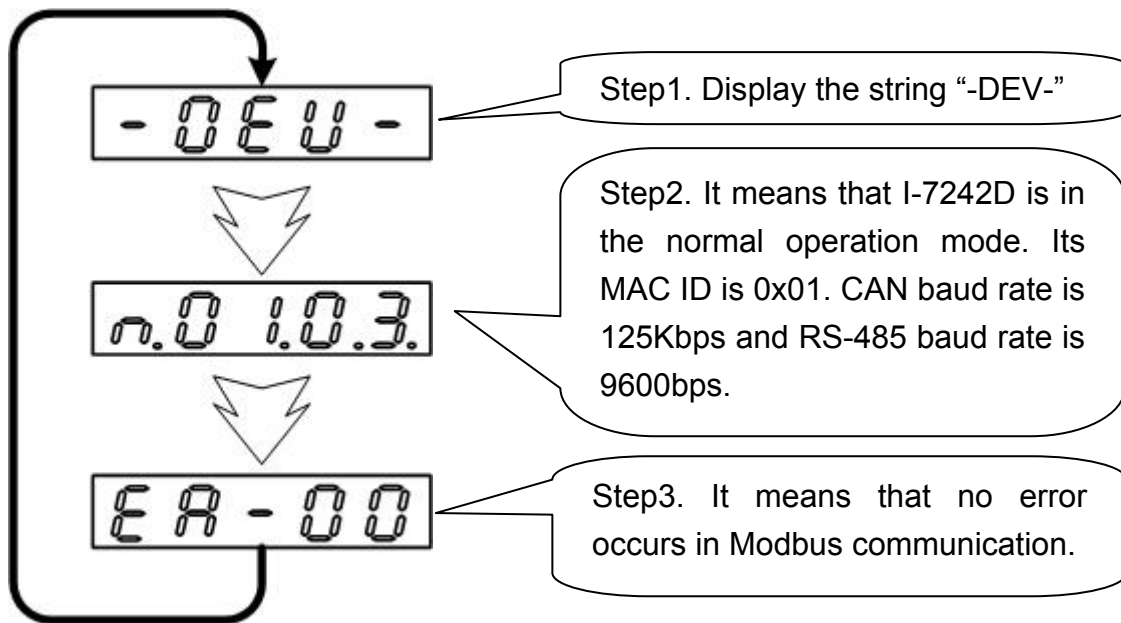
- DEU -

n.0 1.0 3.

EA - 00

Step1. Display the string "-DEV-"

Step2. It means that I-7242D is in the normal operation mode. Its MAC ID is 0x01. CAN baud rate is 125Kbps and RS-485 baud rate is 9600bps.

Step3. It means that no error occurs in Modbus communication.